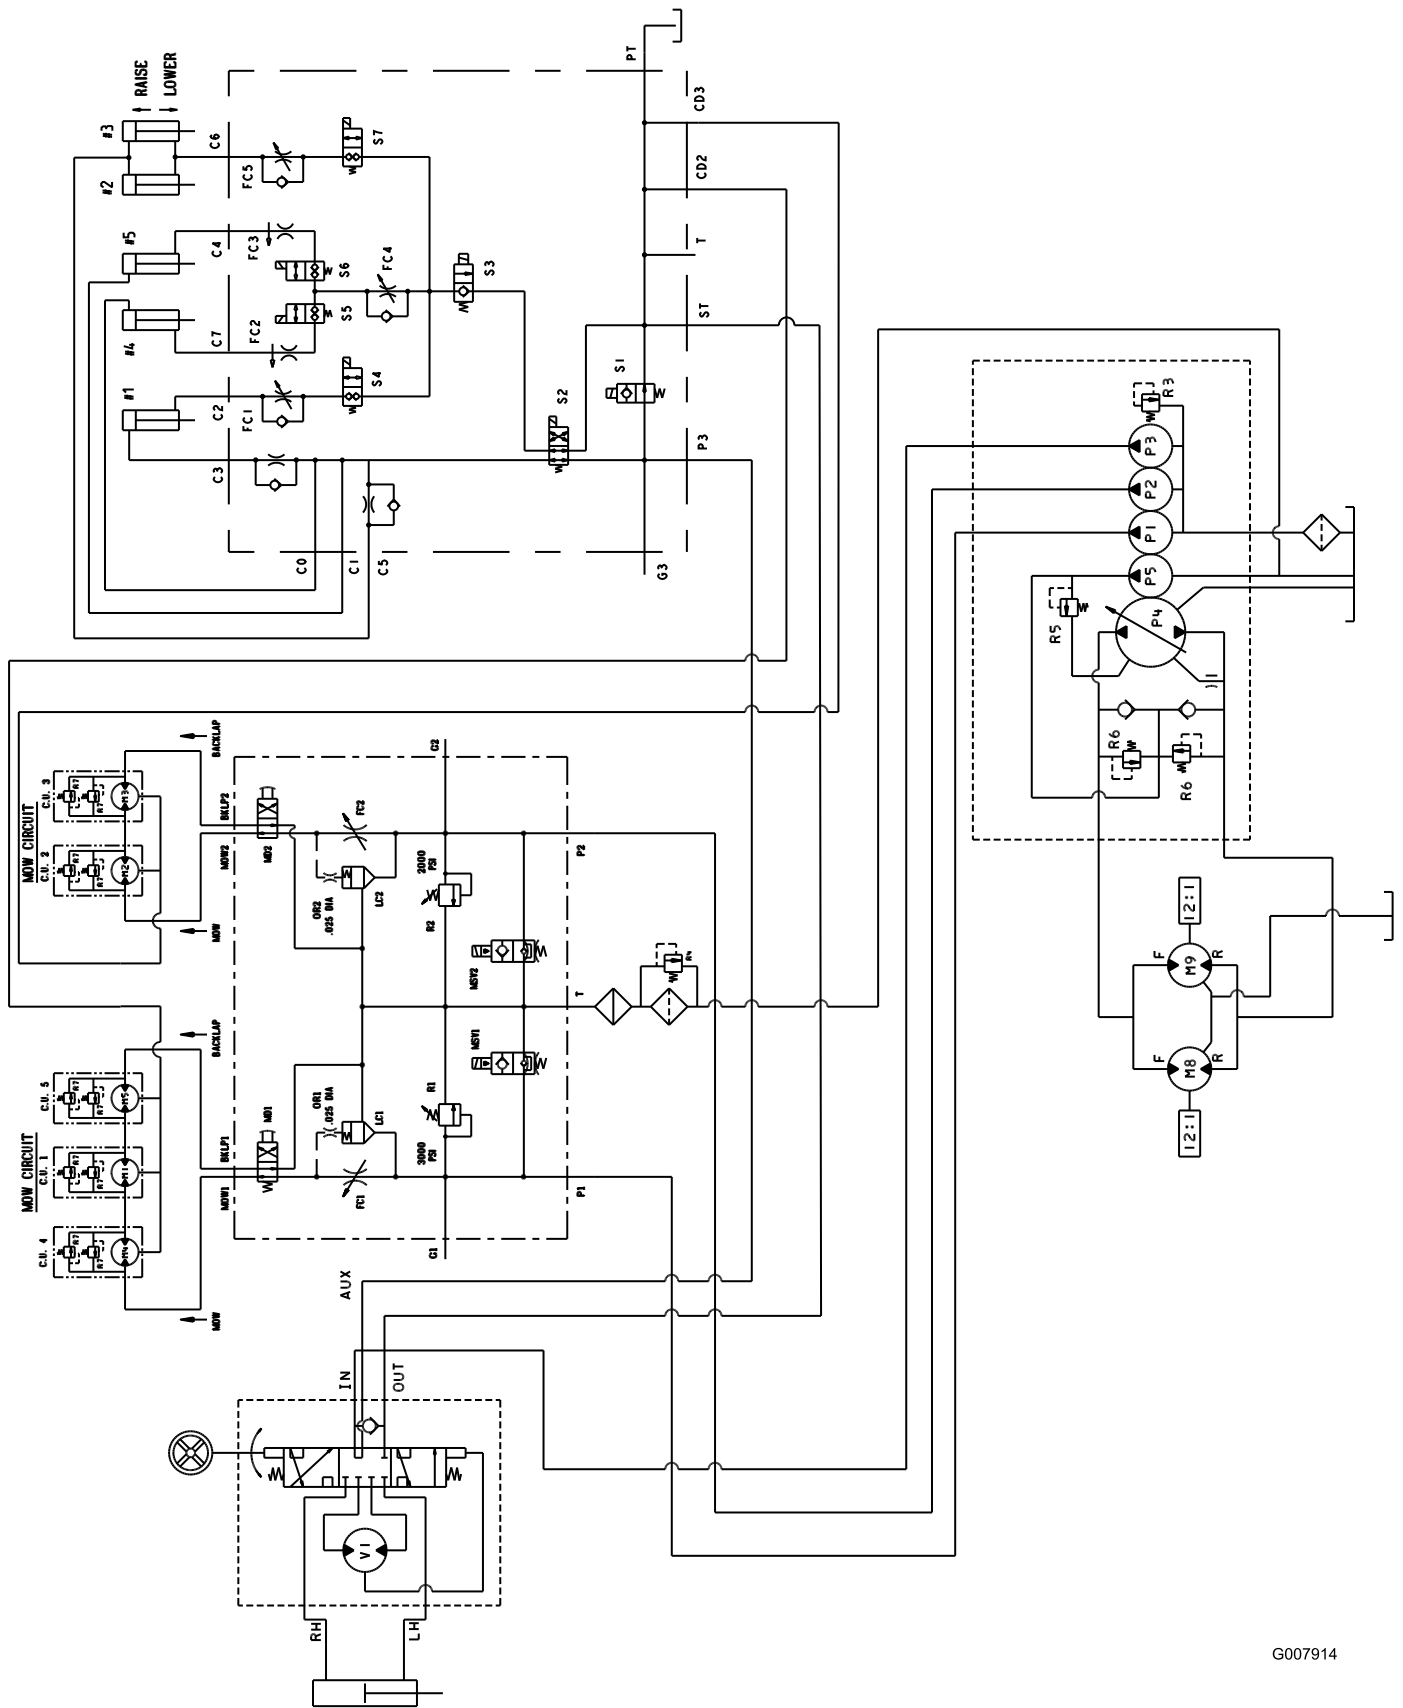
RAISE
LOWER
#3
#2
C6
FC5
S7
PT
CD3
CD2
T
#5
C4
FC3
S6
FC4
S3
#4
C7
FC2
S5
ST
S1
#1
C2
FC1
S4
S2
C3
P3
C0
C1
C5
G3
R3
P3
P2
P1
P5
R5
P4
R6
R6
BACKLAP
MOW CIRCUIT
C.U. 3
C.U. 2
BKLP2
MOW2
MD2
FC2
OR2
.025 DIA
LC2
2000 PSI
R2
MSV2
C2
P2
T
MOW
BACKLAP
C.U. 5
MOW CIRCUIT
C.U. 1
C.U. 4
BKLP1
MOW1
MD1
OR1
.025 DIA
LC1
FC1
R1
3000 PSI
MSV1
G1
P1
MOW
AUX
IN
OUT
V1
RH
LH
12:1
F
M9
R
F
M8
R
12:1
R7
R7
G007914